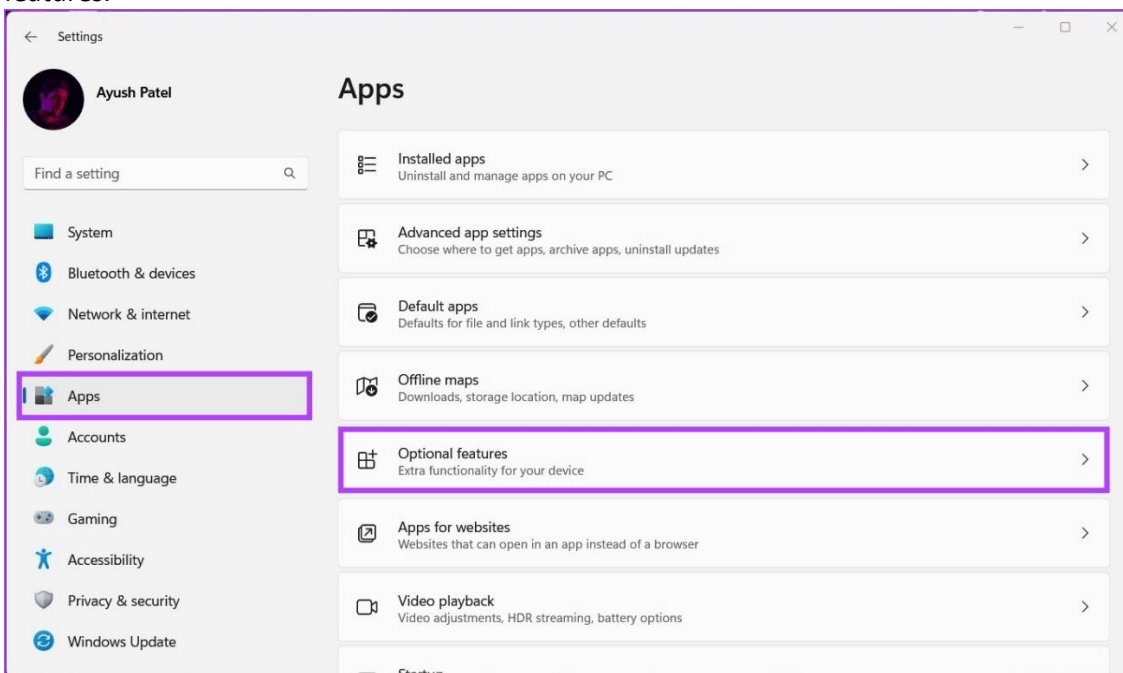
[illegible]

Settings

Ayush Patel

Find a setting

System
Bluetooth & devices
Network & internet
Personalization
Apps
Accounts
Time & language
Gaming
Accessibility
Privacy & security
Windows Update

Apps

Installed apps
Uninstall and manage apps on your PC

Advanced app settings
Choose where to get apps, archive apps, uninstall updates

Default apps
Defaults for file and link types, other defaults

Offline maps
Downloads, storage location, map updates

Optional features
Extra functionality for your device

Apps for websites
Websites that can open in an app instead of a browser

Video playback
Video adjustments, HDR streaming, battery options

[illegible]